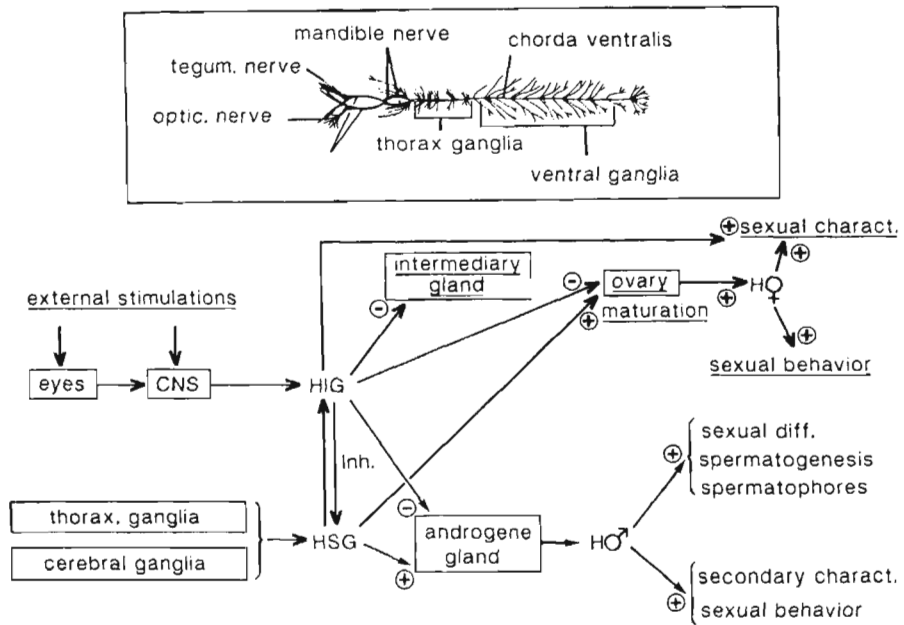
mandible nerve
chorda ventralis
tegum. nerve
optic. nerve
thorax ganglia
ventral ganglia

⊕sexual charact.
⊕
intermediary gland
⊖
⊖
ovary
⊕
H♀
⊕
maturation
⊕
external stimulations
sexual behavior
eyes
CNS
HIG
Inh.
⊕
sexual diff.
spermatogenesis
spermatophores
thorax, ganglia
cerebral ganglia
HSG
⊖
androgene gland
H♂
⊕
secondary charact.
⊕
sexual behavior